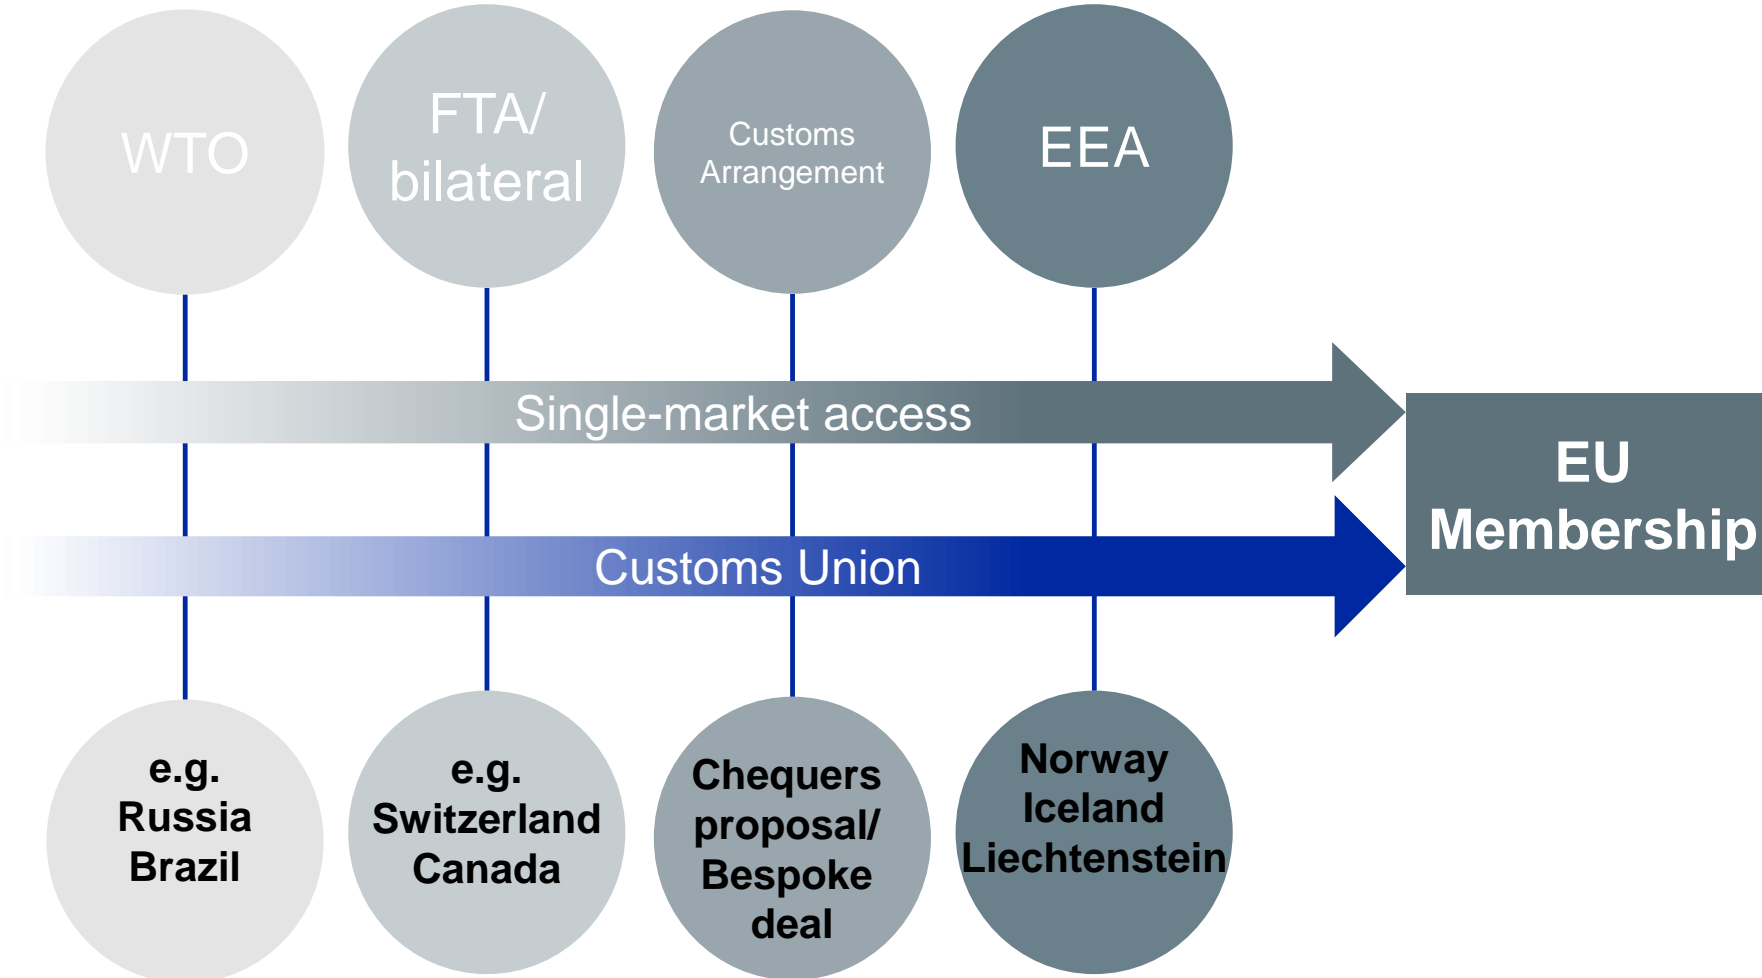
WTO

FTA/ bilateral

Customs Arrangement

EEA

Single-market access

Customs Union

EU Membership

e.g. Russia Brazil

e.g. Switzerland Canada

Chequers proposal/ Bespoke deal

Norway Iceland Liechtenstein